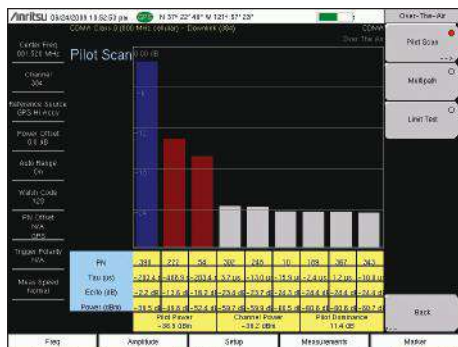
/inritsu 03/24/2009 11:52:53 pm GPS N 37° 22' 48" W 121° 57' 28"

CDMA Class 0 (800 MHz cellular) - Downlink (384)

CDMA
Over The Air

Over-The-Air

Center Freq
881.520 MHz

Channel
384

Reference Source
GPS Hi Accy

Power Offset
0.0 dB

Auto Range
On

Walsh Code
128

PN Offset
N/A
GPS

Trigger Polarity
N/A

Mass Speed
Normal

Pilot Scan

0.00 dB

Pilot Scan

Multipath

Limit Test

| PN | 396 | 222 | 54 | 300 | 285 | 10 | 189 | 367 | 243 |
|---|---|---|---|---|---|---|---|---|---|
| Tau (µs) | -292.4 | -468.9 | -263.4 | 5.7 us | -13.0 us | -15.9 us | -2.4 us | 1.2 us | -10.8 us |
| Ec/Io (dB) | -2.2 dB | -11.6 dB | -18.2 dB | -23.6 dB | -23.7 dB | -24.1 dB | -24.4 dB | -24.4 dB | -24.4 dB |
| Power (dBm) | -39.5 dB | -48.9 dB | -52.4 dB | -59.7 dB | -59.9 dB | -60.5 dB | -60.8 dB | -60.8 dB | -60.7 dB |

Pilot Power
-36.5 dBm

Channel Power
-36.2 dBm

Pilot Dominance
11.4 dB

Back

Freq

Amplitude

Setup

Measurements

Marker